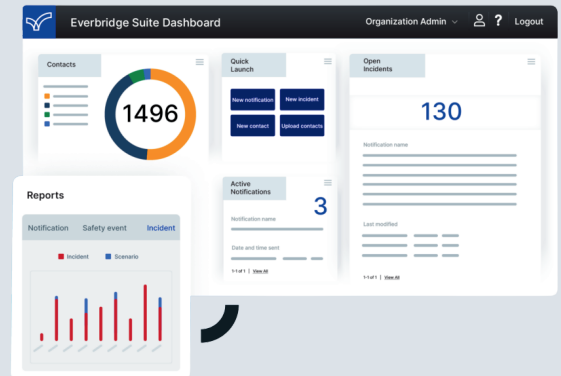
Everbridge Suite Dashboard
Organization Admin
?
Logout

Contacts
1496

Quick Launch
New notification
New incident
New contact
Upload contacts

Open Incidents
130
Notification name
Last modified
1-1 of 1 | View All

Active Notifications
3
Notification name
Date and time sent
1-1 of 1 | View All

Reports
Notification
Safety event
Incident
Incident
Scenario